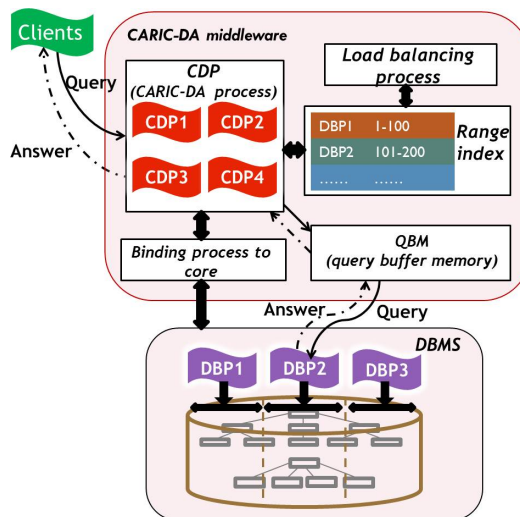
Clients

CARIC-DA middleware

Query

Answer

CDP
(CARIC-DA process)

CDP1
CDP2
CDP3
CDP4

Load balancing process

| DBP1 | 1-100 |
|---|---|
| DBP2 | 101-200 |
| …… | …… |

Range index

Binding process to core

QBM
(query buffer memory)

Answer

Query

DBMS

DBP1
DBP2
DBP3